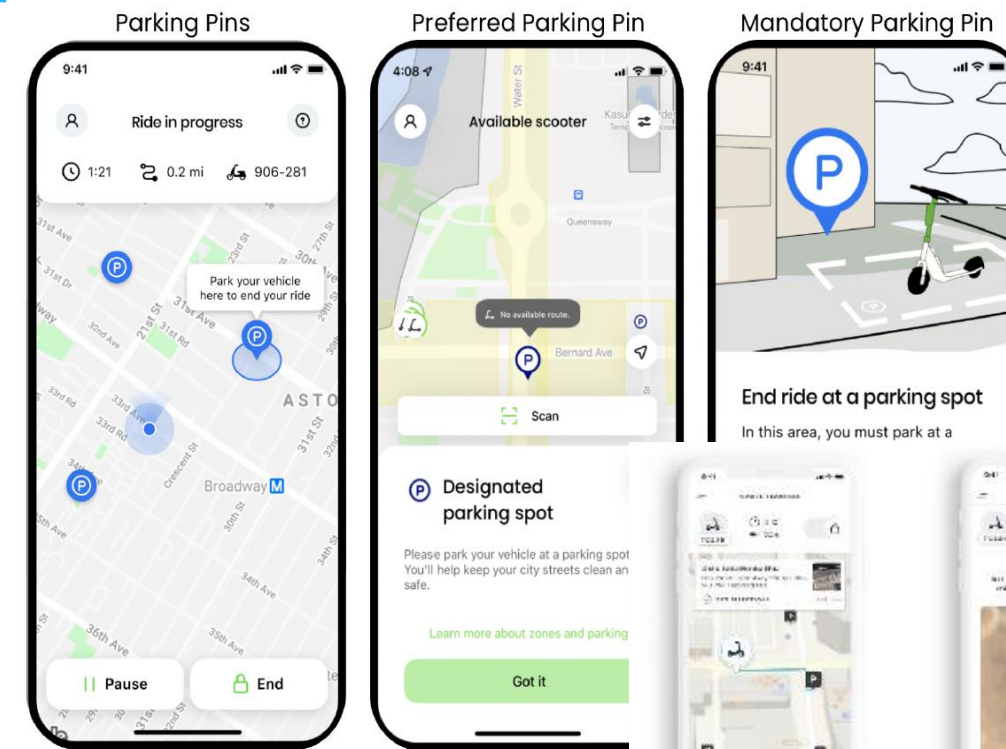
Parking Pins

9:41

Ride in progress

1:21 0.2 mi 906-281

31st Ave
31st Dr
32nd Ave
21st St
31st Ave
31st Rd
23rd St
27th St
33rd Rd
33rd Ave
Crescent St
30th St
31st St
34th St
34th Ave
35th Ave
36th Ave
ASTO
Broadway M

Park your vehicle here to end your ride

Pause
End

Preferred Parking Pin

4:08

Available scooter

Water St
Queensway
No available route.
Bernard Ave

Scan

Designated parking spot

Please park your vehicle at a parking spot You'll help keep your city streets clean an safe.

Learn more about zones and parking

Got it

Mandatory Parking Pin

9:41

End ride at a parking spot

In this area, you must park at a